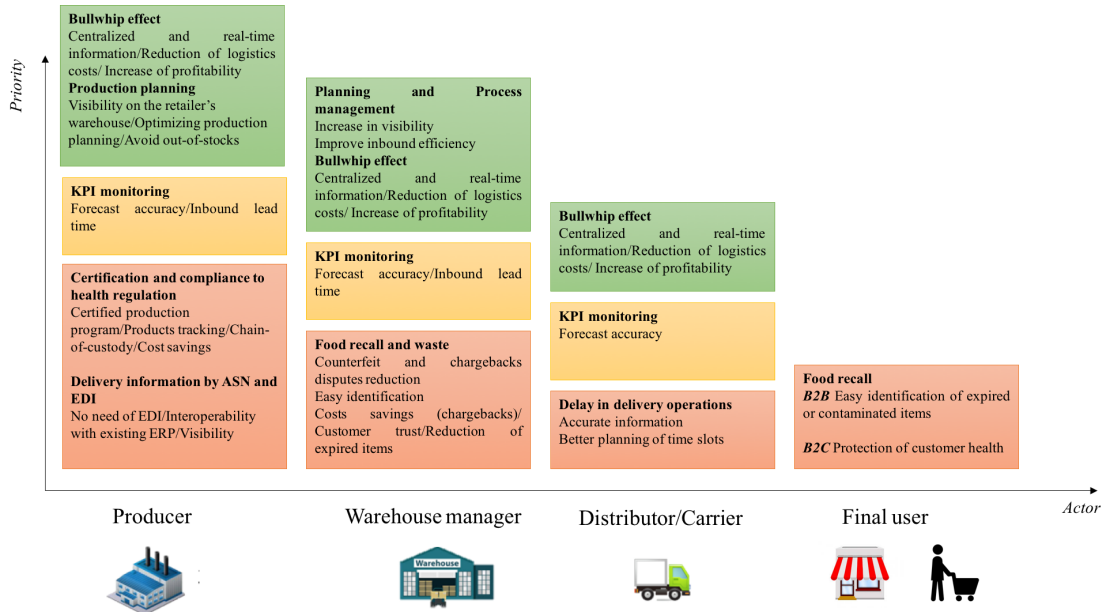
Priority

**Bullwhip effect**
Centralized and real-time information/Reduction of logistics costs/ Increase of profitability
**Production planning**
Visibility on the retailer's warehouse/Optimizing production planning/Avoid out-of-stocks

**KPI monitoring**
Forecast accuracy/Inbound lead time

**Certification and compliance to health regulation**
Certified production program/Products tracking/Chain-of-custody/Cost savings

**Delivery information by ASN and EDI**
No need of EDI/Interoperability with existing ERP/Visibility

**Planning and Process management**
Increase in visibility
Improve inbound efficiency
**Bullwhip effect**
Centralized and real-time information/Reduction of logistics costs/ Increase of profitability

**KPI monitoring**
Forecast accuracy/Inbound lead time

**Food recall and waste**
Counterfeit and chargebacks disputes reduction
Easy identification
Costs savings (chargebacks)/ Customer trust/Reduction of expired items

**Bullwhip effect**
Centralized and real-time information/Reduction of logistics costs/ Increase of profitability

**KPI monitoring**
Forecast accuracy

**Delay in delivery operations**
Accurate information
Better planning of time slots

**Food recall**
***B2B*** Easy identification of expired or contaminated items

***B2C*** Protection of customer health

Actor

Producer

Warehouse manager

Distributor/Carrier

Final user

Warehouse